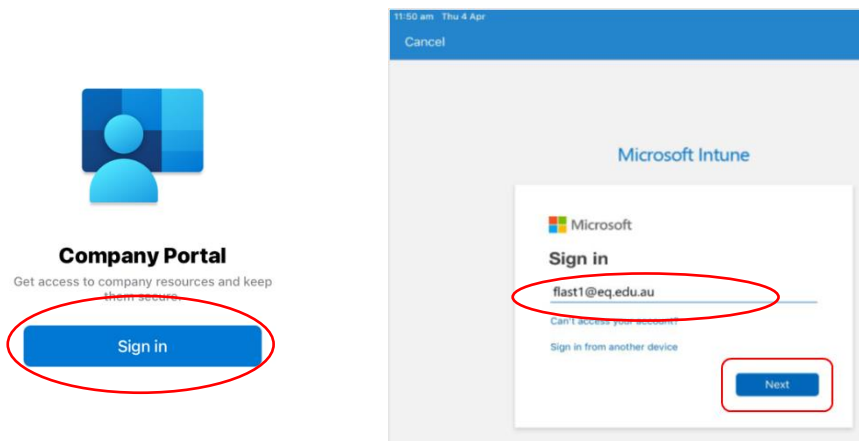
Company Portal

Get access to company resources and keep them secure.

Sign in

11:50 am Thu 4 Apr

Cancel

Microsoft Intune

Microsoft

Sign in

flast1@eq.edu.au

Can't access your account?

Sign in from another device

Next